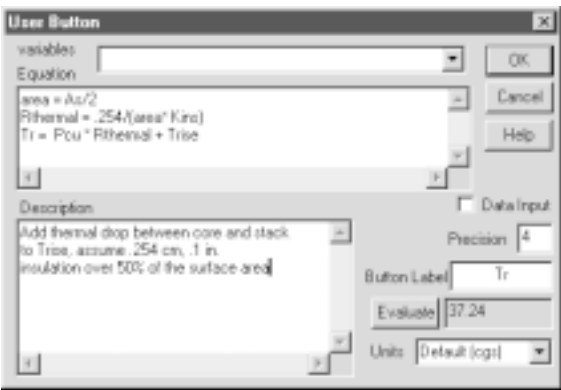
User Button

variables

Equation

area = As/2
Rthermal = .254/(area* Kins)
Tr = Pcu * Rthermal + Trise

OK

Cancel

Help

Description

Data Input

Add thermal drop between core and stack to Trise, assume .254 cm, .1 in. insulation over 50% of the surface area

Precision 4

Button Label Tr

Evaluate 37.24

Units Default (cgs)